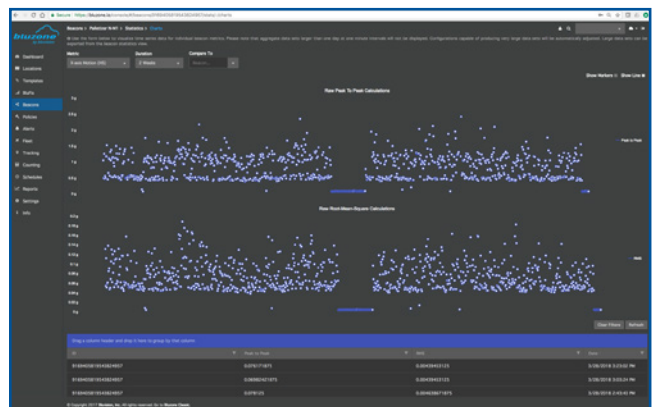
bluzone

Dashboard
Locations
Templates
Buffs
Beacons
Policies
Alerts
Fleet
Tracking
Counting
Schedules
Reports
Settings
Info

Beacons > Pulsicor N-M1 > Statistics > Graph

Metric
X-axis Motion (VM)
Duration
2 Weeks
Compare To
Beacon...

Show Markers Show Line

Raw Peak To Peak Calculations

3g
2.5g
2g
1.5g
1g
0.5g
0g

Peak to Peak

Raw Root-Mean-Square Calculations

0.16g
0.14g
0.12g
0.1g
0.08g
0.06g
0.04g
0.02g
0g

RMS

Clear Filters Refresh

Drag a column header and drop it here to group by that column

| ID | Peak to Peak | RMS | Date |
|---|---|---|---|
| B1604D5B1934D824957 | 0.0761711873 | 0.004394423123 | 3/26/2018 3:23:02 PM |
| B1604D5B1934D824957 | 0.06962421873 | 0.004394423123 | 3/26/2018 3:03:24 PM |
| B1604D5B1934D824957 | 0.078125 | 0.004638671873 | 3/26/2018 2:43:43 PM |

© Copyright 2017 Bluzone, Inc. All rights reserved. Go to Bluzone Classic.